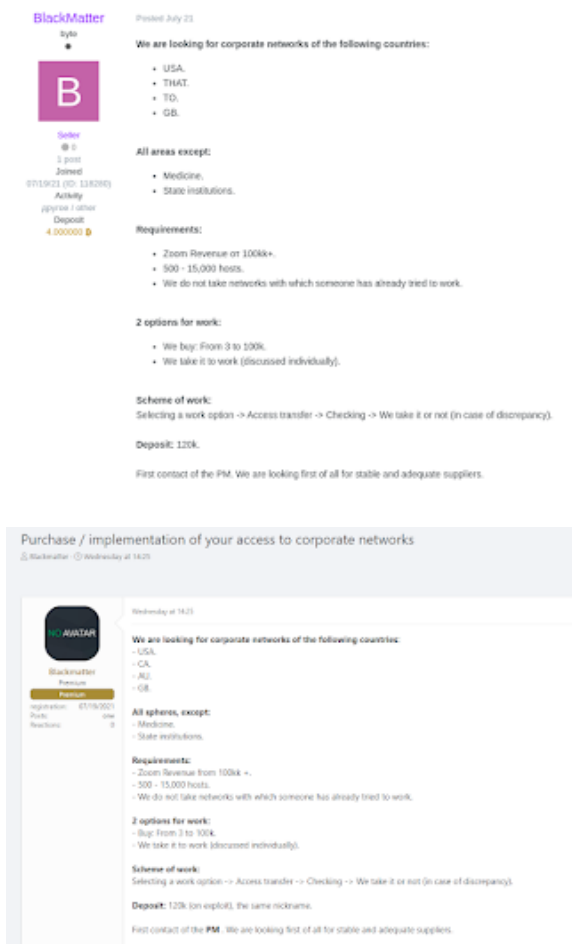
BlackMatter
byte

B

Seller
0
1 post
Joined
07/19/21 (ID: 118260)
Activity
другое / other
Deposit
4.000000 ₿

Posted July 21

We are looking for corporate networks of the following countries:

- USA.
- THAT.
- TO.
- GB.

All areas except:

- Medicine.
- State institutions.

Requirements:

- Zoom Revenue от 100kk+.
- 500 - 15,000 hosts.
- We do not take networks with which someone has already tried to work.

2 options for work:

- We buy: From 3 to 100k.
- We take it to work (discussed individually).

Scheme of work:
Selecting a work option -> Access transfer -> Checking -> We take it or not (in case of discrepancy).

Deposit: 120k.

First contact of the PM. We are looking first of all for stable and adequate suppliers.

Purchase / implementation of your access to corporate networks
Blackmatter · Wednesday at 14:25

NO AVATAR
Blackmatter
Premium
Premium
registration: 07/19/2021
Posts: one
Reactions: 0

Wednesday at 14:25

We are looking for corporate networks of the following countries:
- USA.
- CA.
- AU.
- GB.

All spheres, except:
- Medicine.
- State institutions.

Requirements:
- Zoom Revenue from 100kk +.
- 500 - 15,000 hosts.
- We do not take networks with which someone has already tried to work.

2 options for work:
- Buy: From 3 to 100k.
- We take it to work (discussed individually).

Scheme of work:
Selecting a work option -> Access transfer -> Checking -> We take it or not (in case of discrepancy).

Deposit: 120k (on exploit), the same nickname.

First contact of the PM. We are looking first of all for stable and adequate suppliers.